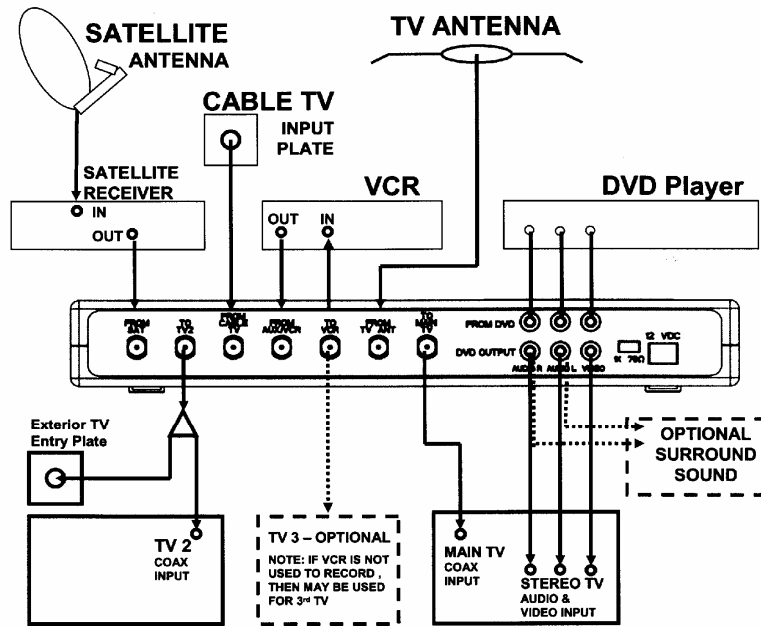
SATELLITE
ANTENNA

TV ANTENNA

CABLE TV
INPUT
PLATE

SATELLITE
RECEIVER
IN
OUT

VCR
OUT
IN

DVD Player

FROM SAT
TO TV2
FROM CABLE TV
FROM AUX/VCR
TO VCR
FROM TV ANT
TO MAIN TV
FROM DVD
DVD OUTPUT
AUDIO R
AUDIO L
VIDEO
12 VDC

Exterior TV
Entry Plate

OPTIONAL
SURROUND
SOUND

TV 2
COAX
INPUT

TV 3 – OPTIONAL
NOTE: IF VCR IS NOT USED TO RECORD, THEN MAY BE USED FOR 3rd TV

MAIN TV
COAX
INPUT

STEREO TV
AUDIO &
VIDEO INPUT